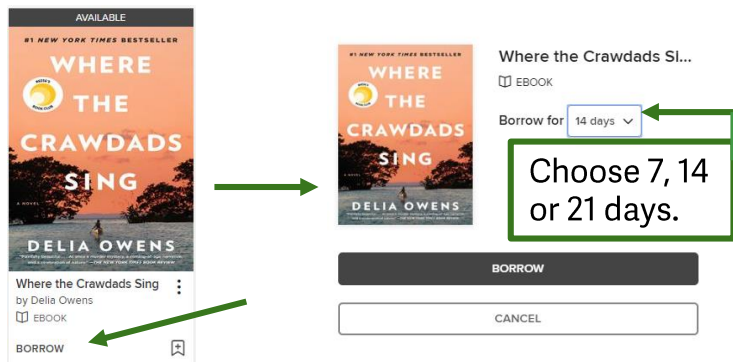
AVAILABLE

#1 NEW YORK TIMES BESTSELLER

WHERE THE CRAWDADS SING

A NOVEL

DELIA OWENS

Where the Crawdads Sing

by Delia Owens

EBOOK

BORROW

#1 NEW YORK TIMES BESTSELLER

WHERE THE CRAWDADS SING

DELIA OWENS

Where the Crawdads Si...

EBOOK

Borrow for 14 days

Choose 7, 14 or 21 days.

BORROW

CANCEL